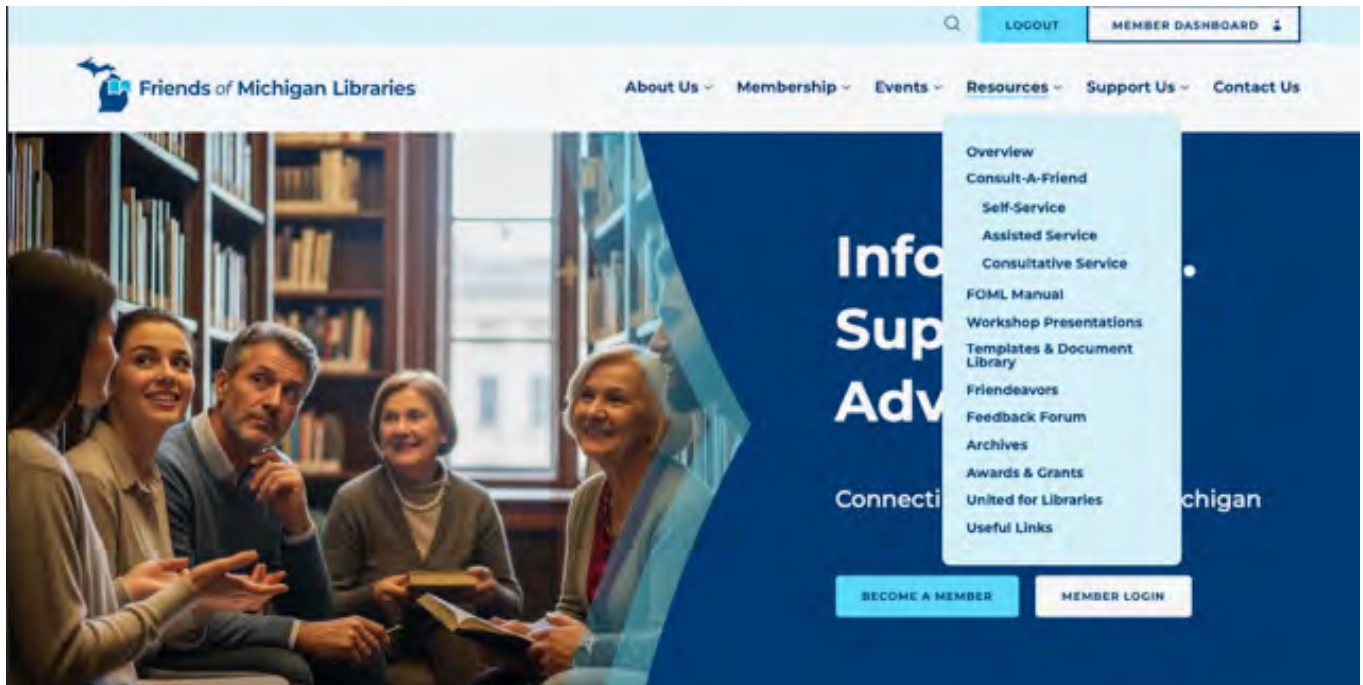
LOGOUT
MEMBER DASHBOARD

Friends of Michigan Libraries

About Us
Membership
Events
Resources
Support Us
Contact Us

Overview
Consult-A-Friend
Self-Service
Assisted Service
Consultative Service
FOML Manual
Workshop Presentations
Templates & Document Library
Friendeavors
Feedback Forum
Archives
Awards & Grants
United for Libraries
Useful Links

Info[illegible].
Sup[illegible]
Adv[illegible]

Connecti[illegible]chigan

BECOME A MEMBER
MEMBER LOGIN